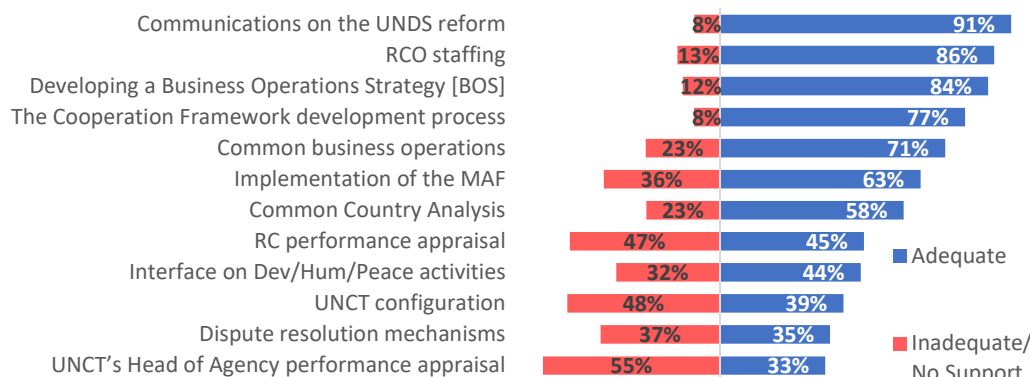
| | Inadequate/No Support | Adequate |
|---|---|---|
| Communications on the UNDS reform | 8% | 91% |
| RCO staffing | 13% | 86% |
| Developing a Business Operations Strategy [BOS] | 12% | 84% |
| The Cooperation Framework development process | 8% | 77% |
| Common business operations | 23% | 71% |
| Implementation of the MAF | 36% | 63% |
| Common Country Analysis | 23% | 58% |
| RC performance appraisal | 47% | 45% |
| Interface on Dev/Hum/Peace activities | 32% | 44% |
| UNCT configuration | 48% | 39% |
| Dispute resolution mechanisms | 37% | 35% |
| UNCT's Head of Agency performance appraisal | 55% | 33% |

Adequate

Inadequate/ No Support